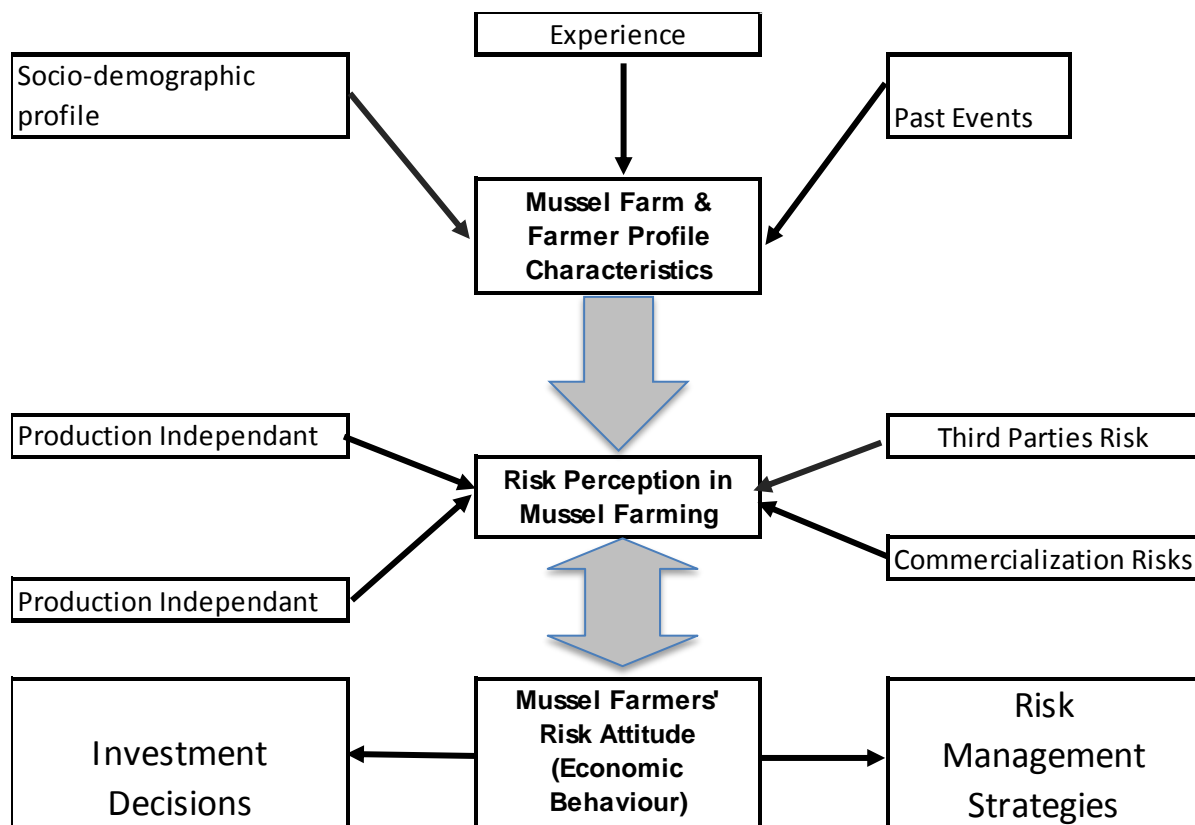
Experience

Socio-demographic profile

Past Events

Mussel Farm & Farmer Profile Characteristics

Production Independant

Third Parties Risk

Risk Perception in Mussel Farming

Production Independant

Commercialization Risks

Investment Decisions

Mussel Farmers' Risk Attitude (Economic Behaviour)

Risk Management Strategies